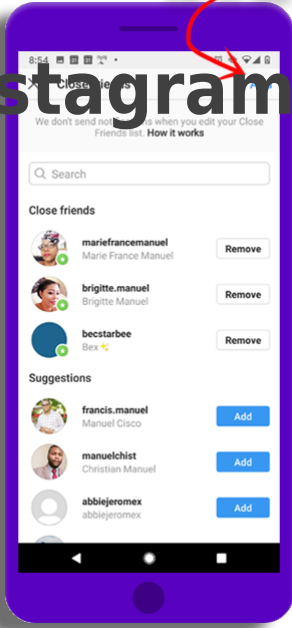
8:54

stagram

We don't send not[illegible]s when you edit your Close Friends list. How it works

Search

Close friends

mariefrancemanuel
Marie France Manuel
Remove

brigitte.manuel
Brigitte Manuel
Remove

becstarbee
Bex
Remove

Suggestions

francis.manuel
Manuel Cisco
Add

manuelchist
Christian Manuel
Add

abbiejeromex
abbiejeromex
Add